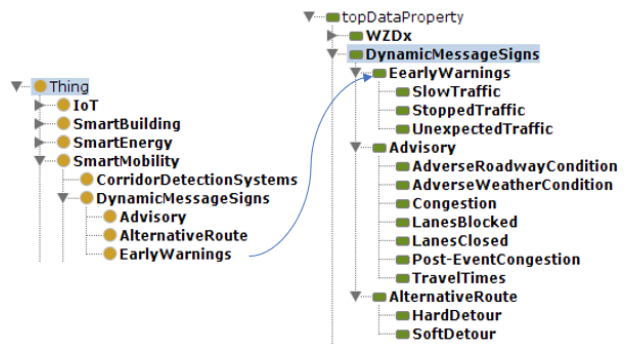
Thing
IoT
SmartBuilding
SmartEnergy
SmartMobility
CorridorDetectionSystems
DynamicMessageSigns
Advisory
AlternativeRoute
EarlyWarnings

topDataProperty
WZDx
DynamicMessageSigns
EearlyWarnings
SlowTraffic
StoppedTraffic
UnexpectedTraffic
Advisory
AdverseRoadwayCondition
AdverseWeatherCondition
Congestion
LanesBlocked
LanesClosed
Post-EventCongestion
TravelTimes
AlternativeRoute
HardDetour
SoftDetour